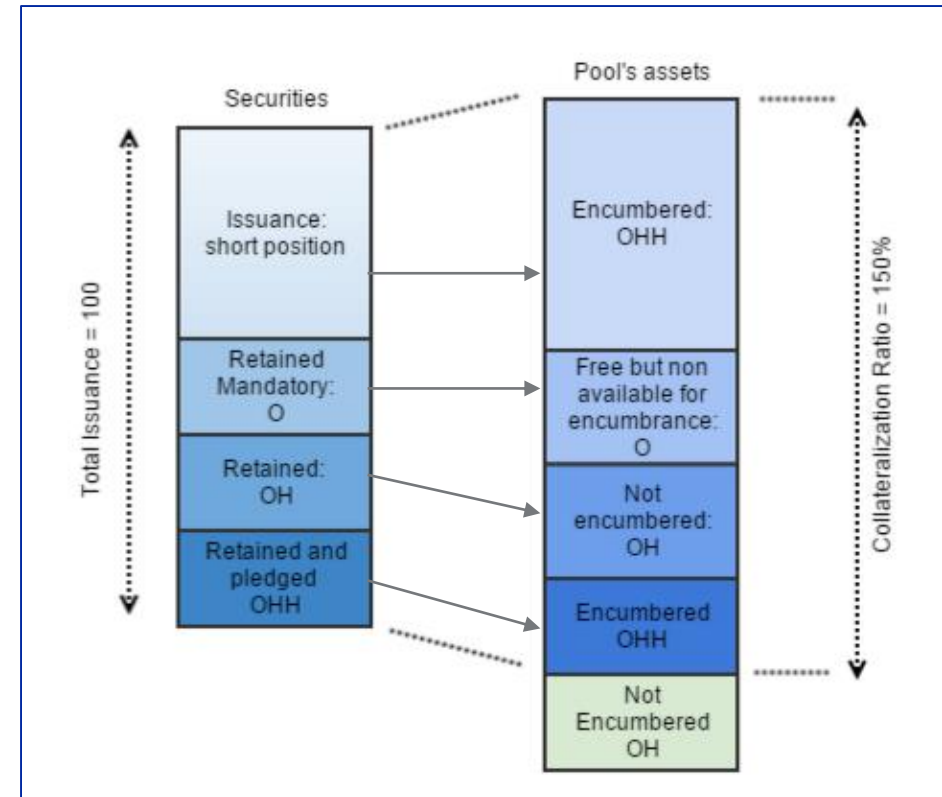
Securities

Pool's assets

Total Issuance = 100

Issuance: short position

Retained Mandatory: O

Retained: OH

Retained and pledged OHH

Encumbered: OHH

Free but non available for encumbrance: O

Not encumbered: OH

Encumbered OHH

Not Encumbered OH

Collateralization Ratio = 150%